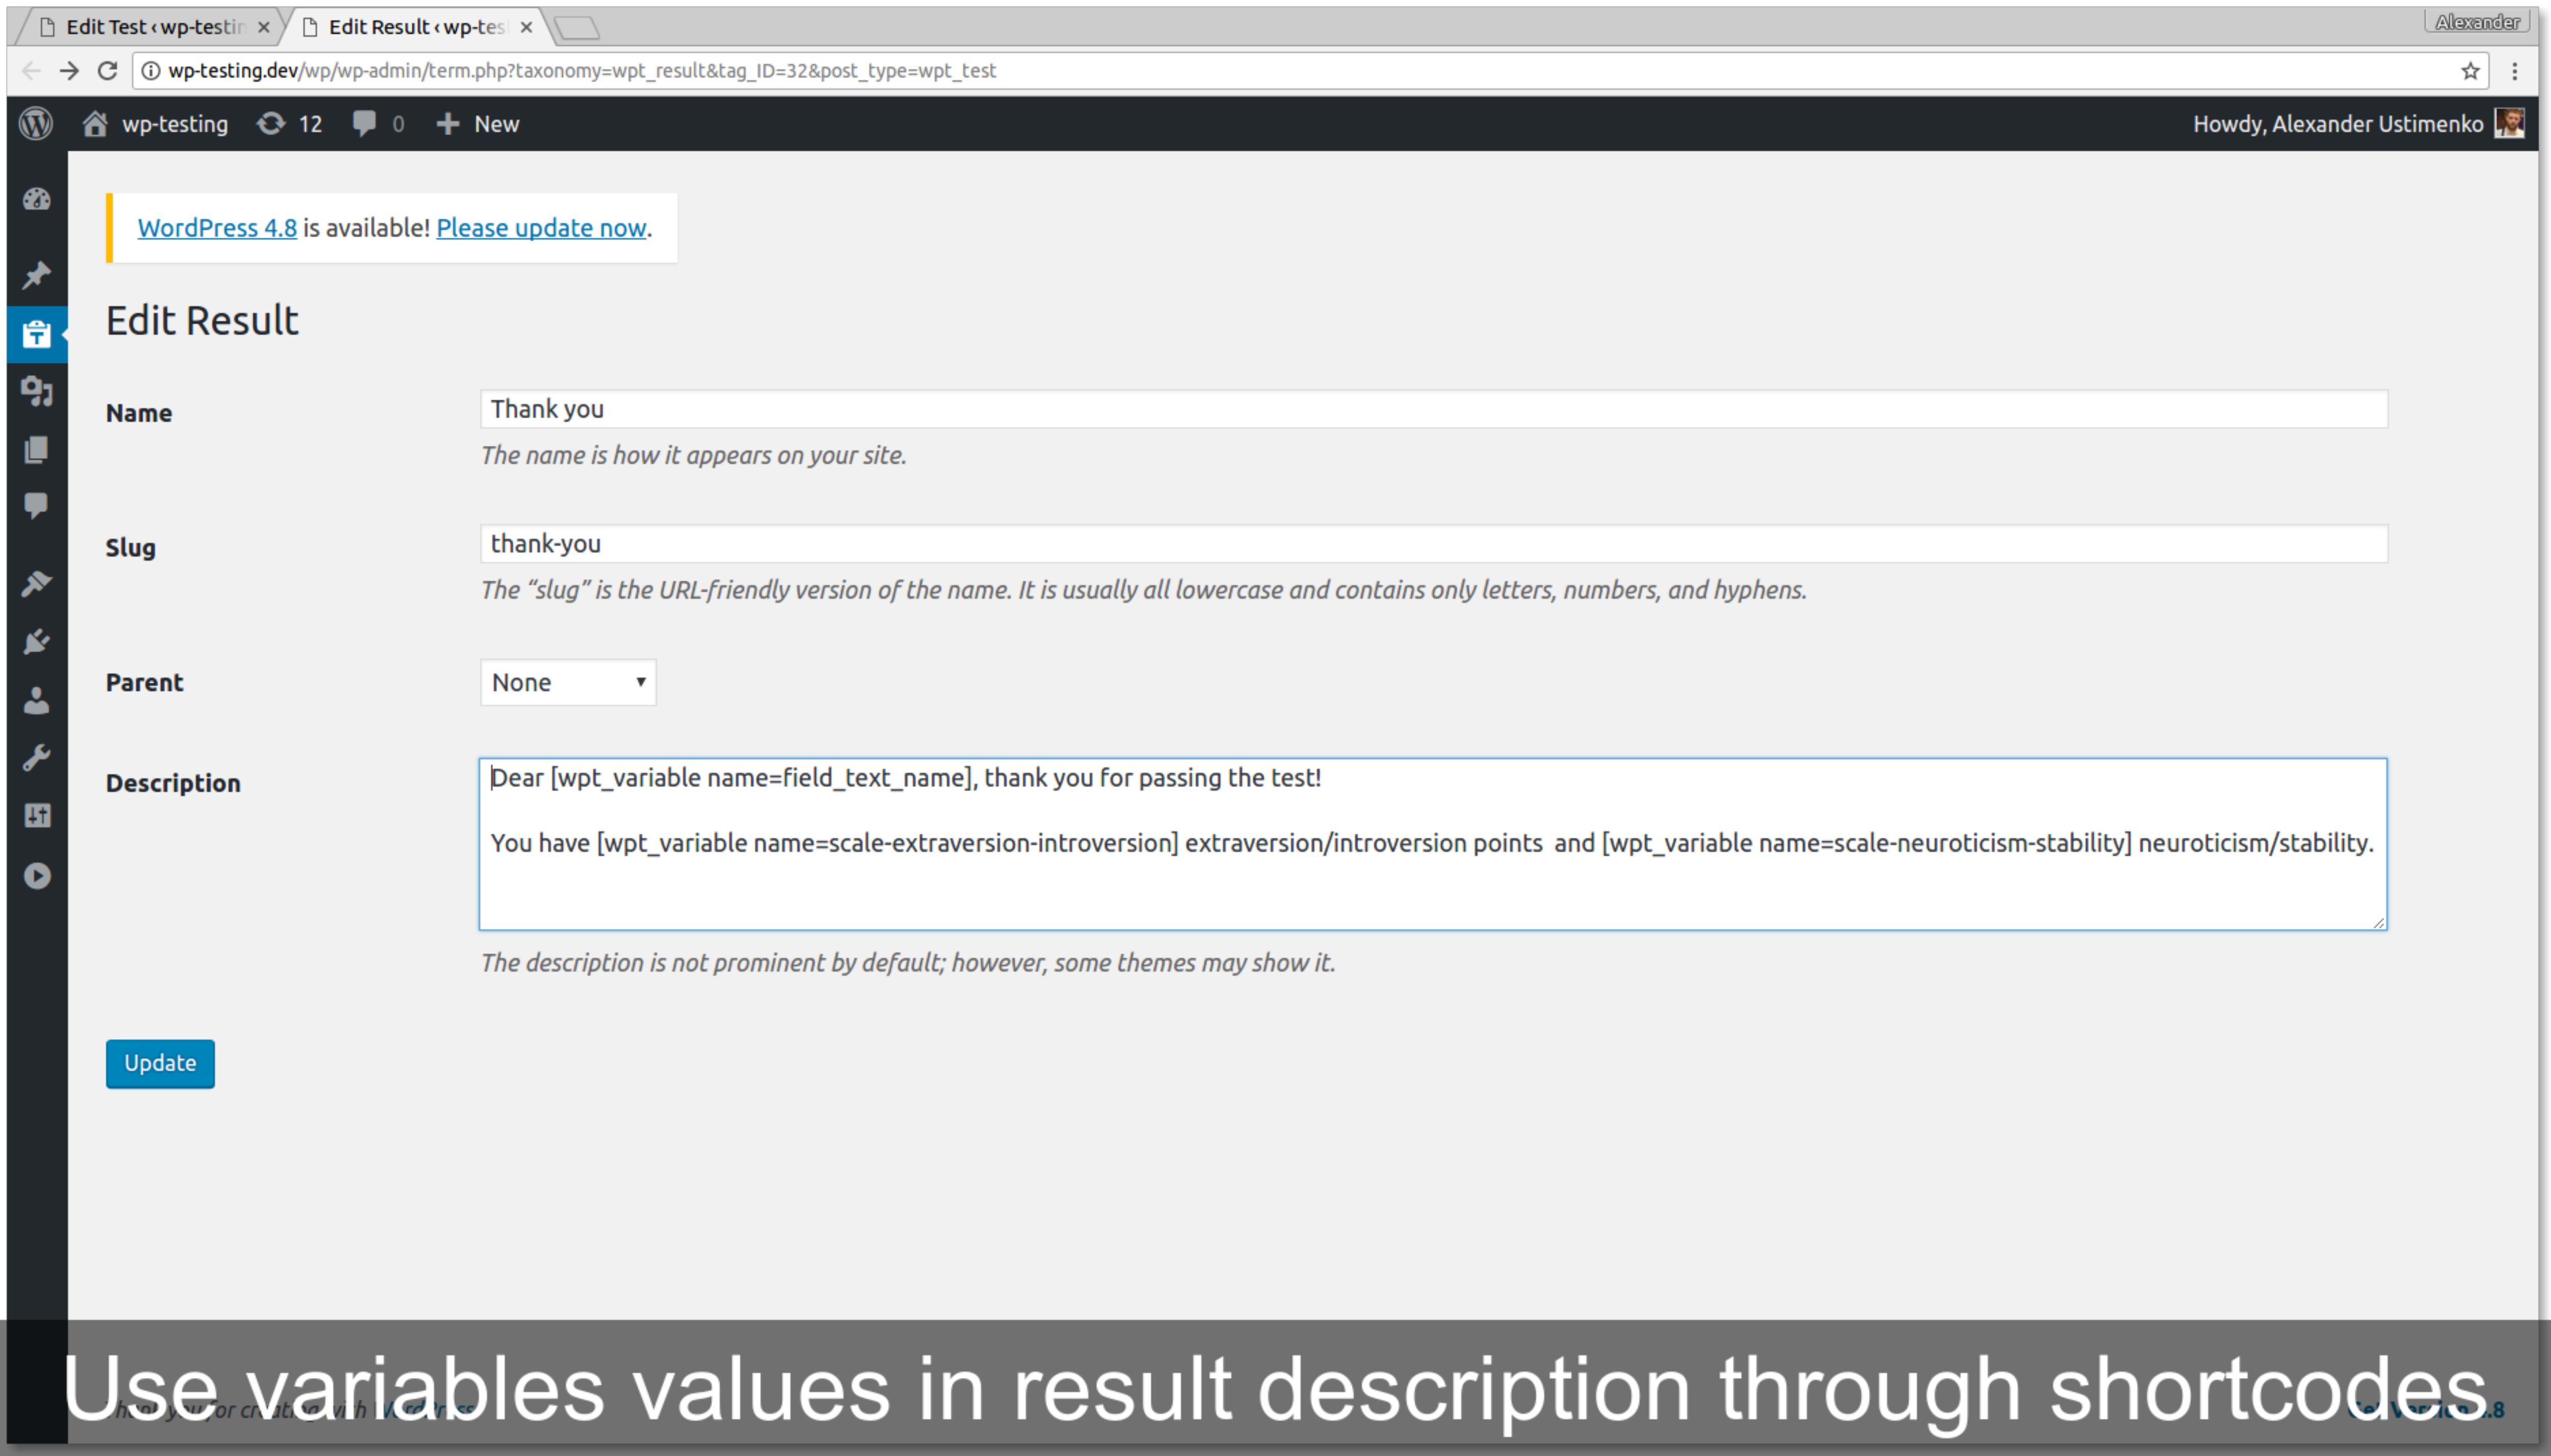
Edit Test ‹ wp-testir ×
Edit Result ‹ wp-tes ×
Alexander

wp-testing.dev/wp/wp-admin/term.php?taxonomy=wpt_result&tag_ID=32&post_type=wpt_test

wp-testing 12 0 New
Howdy, Alexander Ustimenko

WordPress 4.8 is available! Please update now.

Edit Result

Name
Thank you
The name is how it appears on your site.

Slug
thank-you
The “slug” is the URL-friendly version of the name. It is usually all lowercase and contains only letters, numbers, and hyphens.

Parent
None

Description
Dear [wpt_variable name=field_text_name], thank you for passing the test!

You have [wpt_variable name=scale-extraversion-introversion] extraversion/introversion points and [wpt_variable name=scale-neuroticism-stability] neuroticism/stability.

The description is not prominent by default; however, some themes may show it.

Update

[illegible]

Use variables values in result description through shortcodes